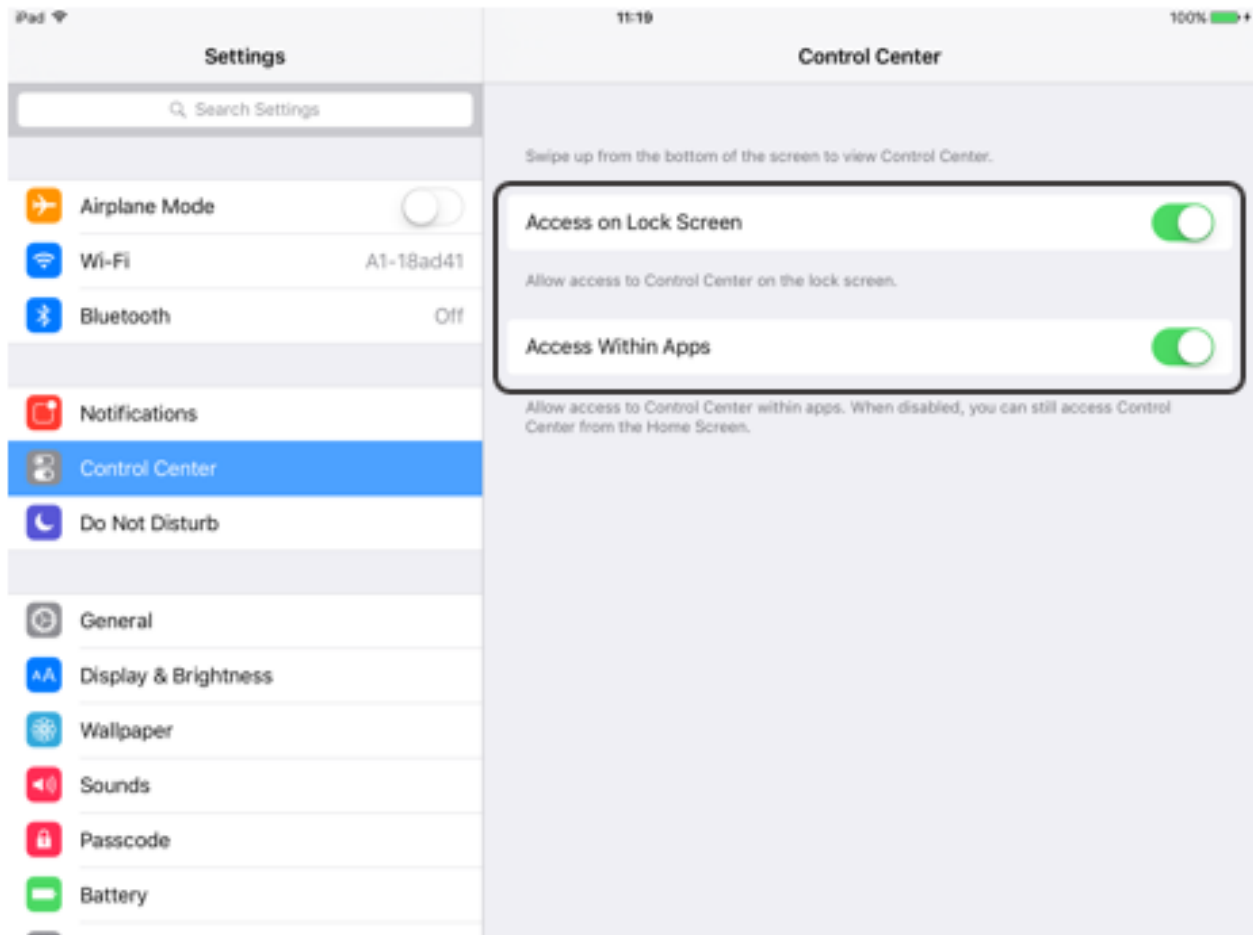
iPad
11:19
100%

Settings

Search Settings

Airplane Mode
Wi-Fi A1-18ad41
Bluetooth Off

Notifications
Control Center
Do Not Disturb

General
Display & Brightness
Wallpaper
Sounds
Passcode
Battery

Control Center

Swipe up from the bottom of the screen to view Control Center.

Access on Lock Screen

Allow access to Control Center on the lock screen.

Access Within Apps

Allow access to Control Center within apps. When disabled, you can still access Control Center from the Home Screen.